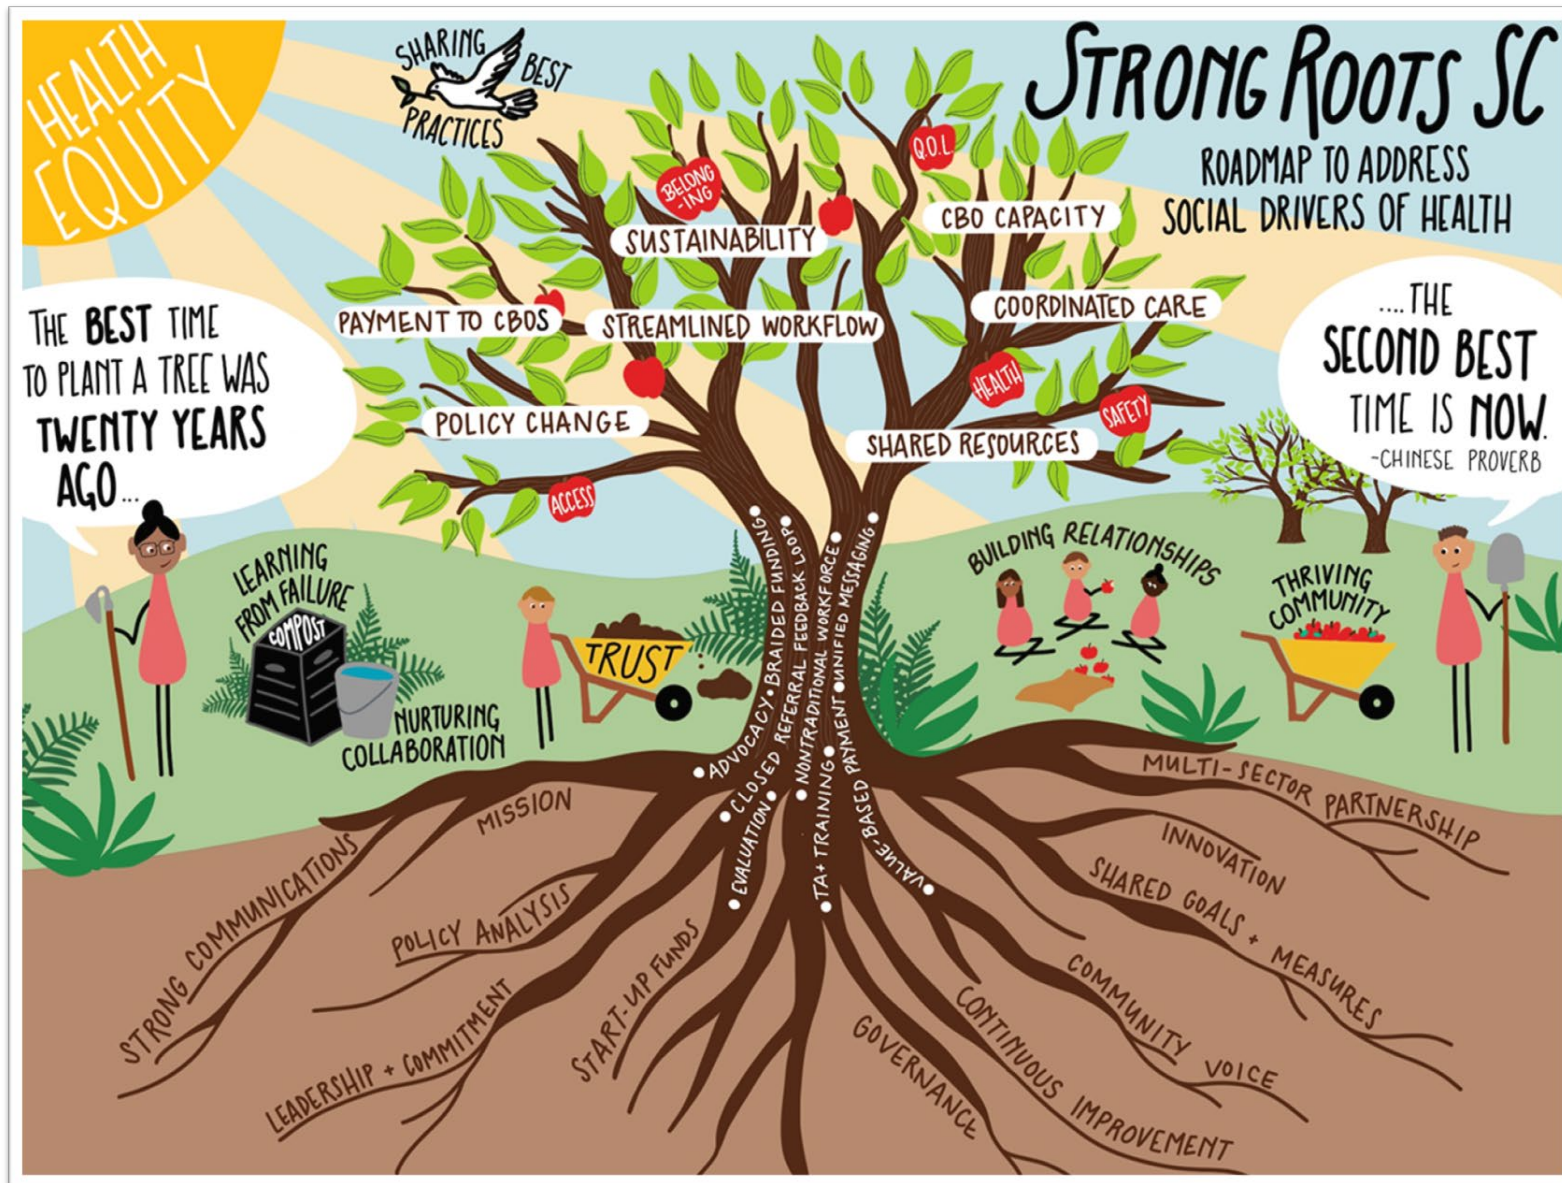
HEALTH EQUITY

SHARING BEST PRACTICES

STRONG ROOTS SC

ROADMAP TO ADDRESS SOCIAL DRIVERS OF HEALTH

THE BEST TIME TO PLANT A TREE WAS TWENTY YEARS AGO...

....THE SECOND BEST TIME IS NOW. -CHINESE PROVERB

BELONG-ING

Q.O.L

SUSTAINABILITY

CBO CAPACITY

PAYMENT TO CBOS

STREAMLINED WORKFLOW

COORDINATED CARE

HEALTH

SAFETY

POLICY CHANGE

SHARED RESOURCES

ACCESS

ADVOCACY

BRAIDED FUNDING

CLOSED REFERRAL FEEDBACK LOOP

NONTRADITIONAL WORKFORCE

UNIFIED MESSAGING

EVALUATION

TA + TRAINING

VALUE-BASED PAYMENT

LEARNING FROM FAILURE

COMPOST

NURTURING COLLABORATION

TRUST

BUILDING RELATIONSHIPS

THRIVING COMMUNITY

MISSION

STRONG COMMUNICATIONS

POLICY ANALYSIS

LEADERSHIP + COMMITMENT

START-UP FUNDS

GOVERNANCE

CONTINUOUS IMPROVEMENT

COMMUNITY VOICE

SHARED GOALS + MEASURES

INNOVATION

MULTI-SECTOR PARTNERSHIP